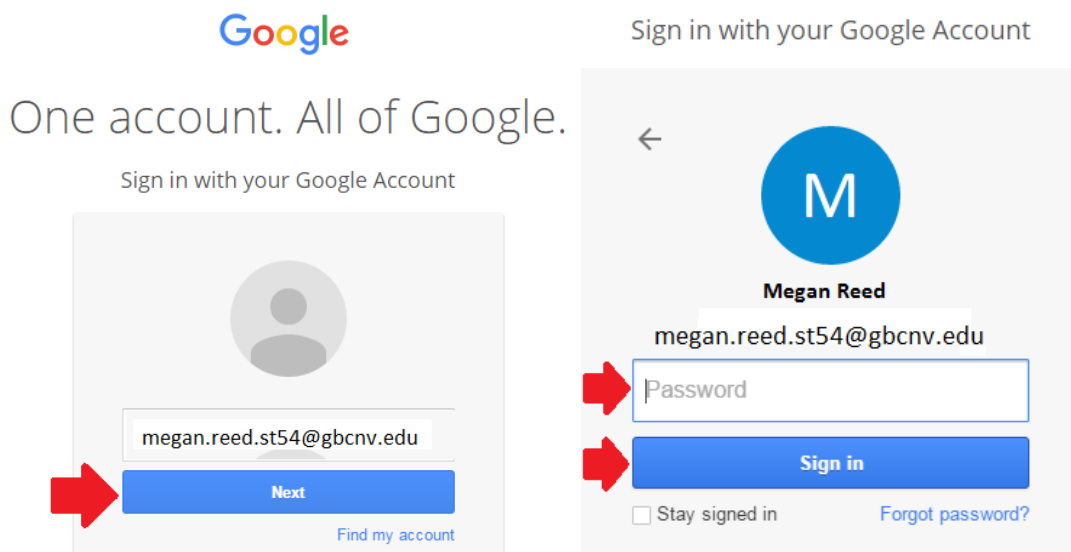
Google

One account. All of Google.

Sign in with your Google Account

megan.reed.st54@gbcnv.edu

Next

Find my account

Sign in with your Google Account

M

Megan Reed

megan.reed.st54@gbcnv.edu

Password

Sign in

Stay signed in

Forgot password?